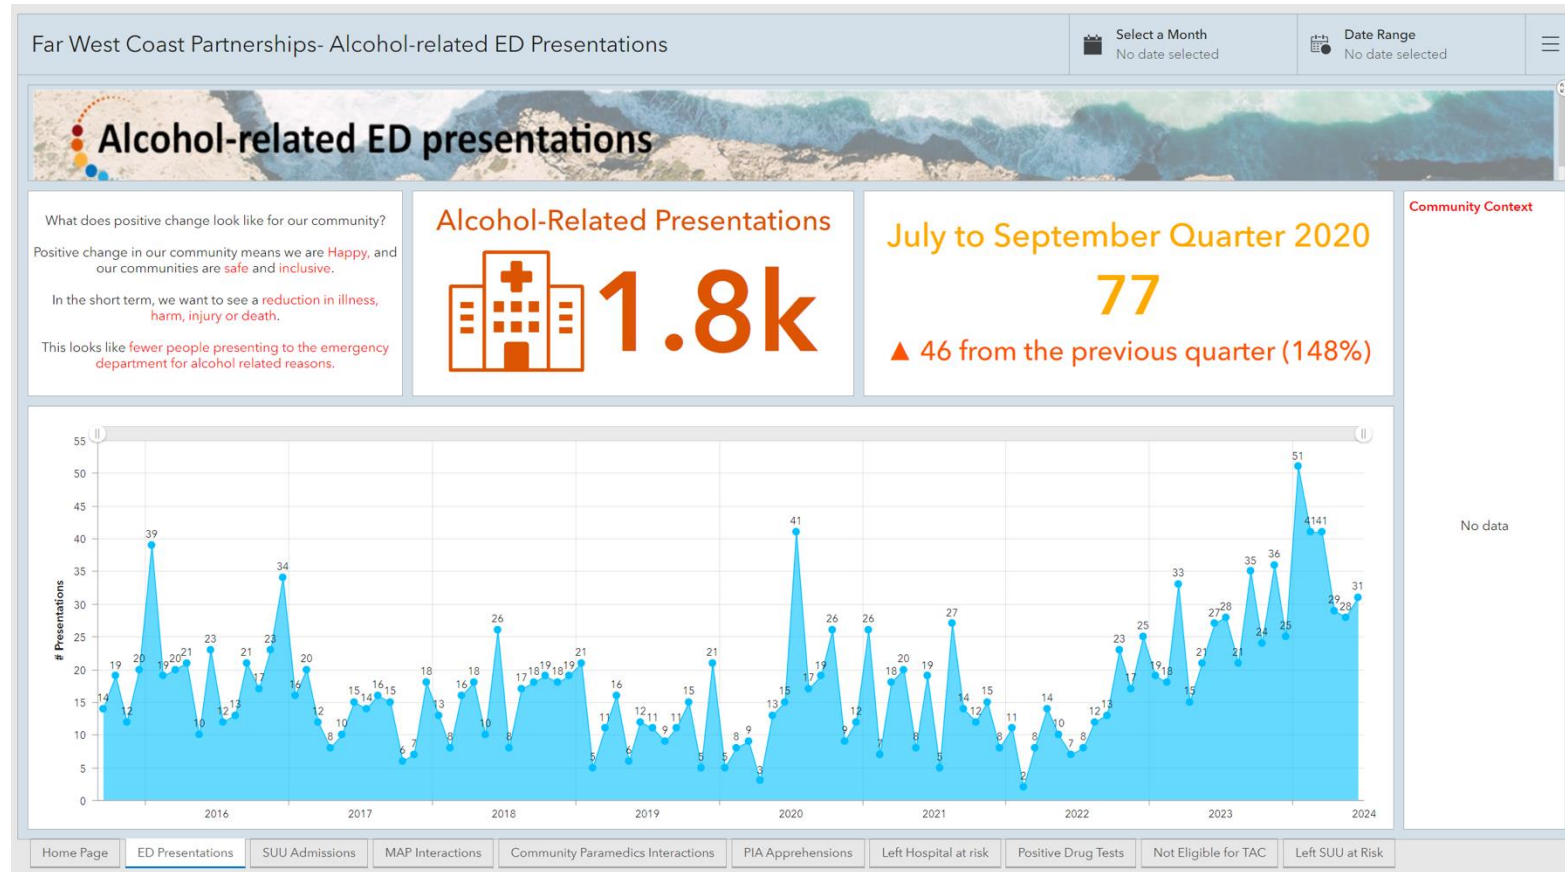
Far West Coast Partnerships- Alcohol-related ED Presentations

Select a Month
No date selected

Date Range
No date selected

Alcohol-related ED presentations

What does positive change look like for our community?

Positive change in our community means we are Happy, and our communities are safe and inclusive.

In the short term, we want to see a reduction in illness, harm, injury or death.

This looks like fewer people presenting to the emergency department for alcohol related reasons.

Alcohol-Related Presentations

1.8k

July to September Quarter 2020

77

▲ 46 from the previous quarter (148%)

Community Context

No data

55
50
45
40
35
30
25
20
15
10
5
0

# Presentations

14 19 12 20 39 19 20 21 10 23 12 13 21 17 23 34 16 20 12 8 10 15 14 16 15 6 7 18 13 8 16 18 10 26 8 17 18 19 18 19 21 5 11 16 6 12 11 9 11 15 5 21 5 8 9 3 13 15 41 17 19 26 9 12 26 7 18 20 8 19 5 27 14 12 15 8 11 2 8 14 10 7 8 12 13 23 17 25 19 18 33 15 21 27 28 21 35 24 36 25 51 41 41 29 28 31

2016
2017
2018
2019
2020
2021
2022
2023
2024

Home Page | ED Presentations | SUU Admissions | MAP Interactions | Community Paramedics Interactions | PIA Apprehensions | Left Hospital at risk | Positive Drug Tests | Not Eligible for TAC | Left SUU at Risk